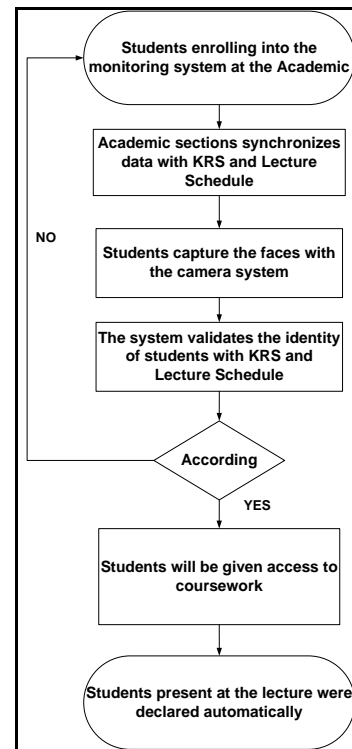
Students enrolling into the monitoring system at the Academic

Academic sections synchronizes data with KRS and Lecture Schedule

NO

Students capture the faces with the camera system

The system validates the identity of students with KRS and Lecture Schedule

According

YES

Students will be given access to coursework

Students present at the lecture were declared automatically